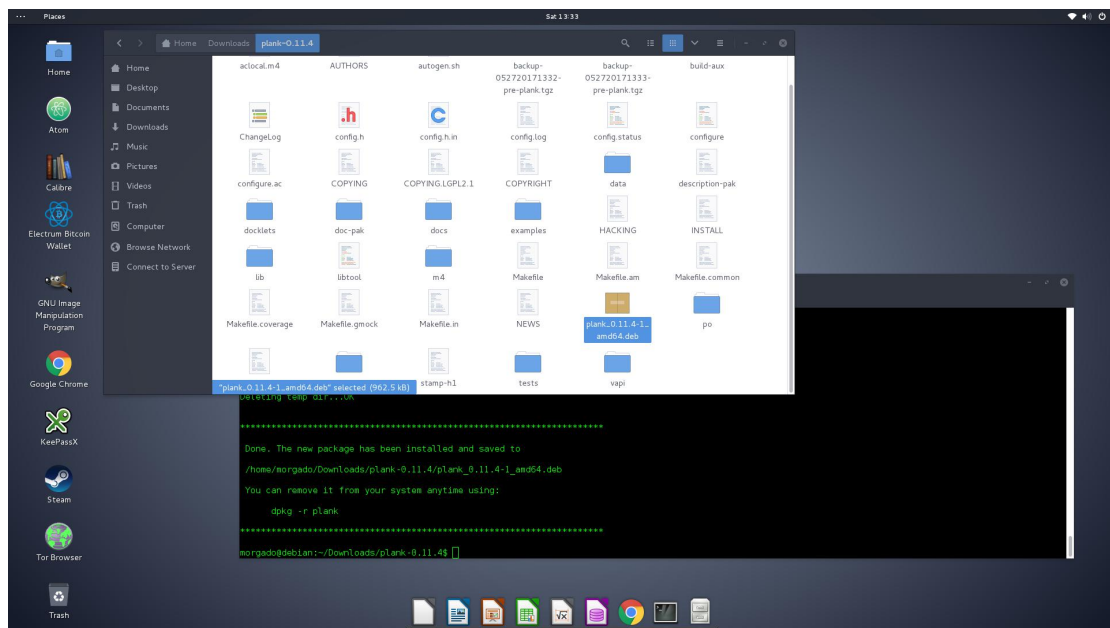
··· Places

Sat 13:33

Home

Atom

Calibre

Electrum Bitcoin Wallet

GNU Image Manipulation Program

Google Chrome

KeePassX

Steam

Tor Browser

Trash

Home Downloads plank-0.11.4

Home
Desktop
Documents
Downloads
Music
Pictures
Videos
Trash
Computer
Browse Network
Connect to Server

aclocal.m4
AUTHORS
autogen.sh
backup-052720171332-pre-plank.tgz
backup-052720171333-pre-plank.tgz
build-aux
ChangeLog
config.h
config.h.in
config.log
config.status
configure
configure.ac
COPYING
COPYING.LGPL2.1
COPYRIGHT
data
description-pak
docklets
doc-pak
docs
examples
HACKING
INSTALL
lib
libtool
m4
Makefile
Makefile.am
Makefile.common
Makefile.coverage
Makefile.gmock
Makefile.in
NEWS
plank_0.11.4-1_amd64.deb
po
stamp-h1
tests
vapi

"plank_0.11.4-1_amd64.deb" selected (962.5 kB)

Deleting temp dir...OK

**********************************************************************

Done. The new package has been installed and saved to

/home/morgado/Downloads/plank-0.11.4/plank_0.11.4-1_amd64.deb

You can remove it from your system anytime using:

dpkg -r plank

**********************************************************************

morgado@debian:~/Downloads/plank-0.11.4$